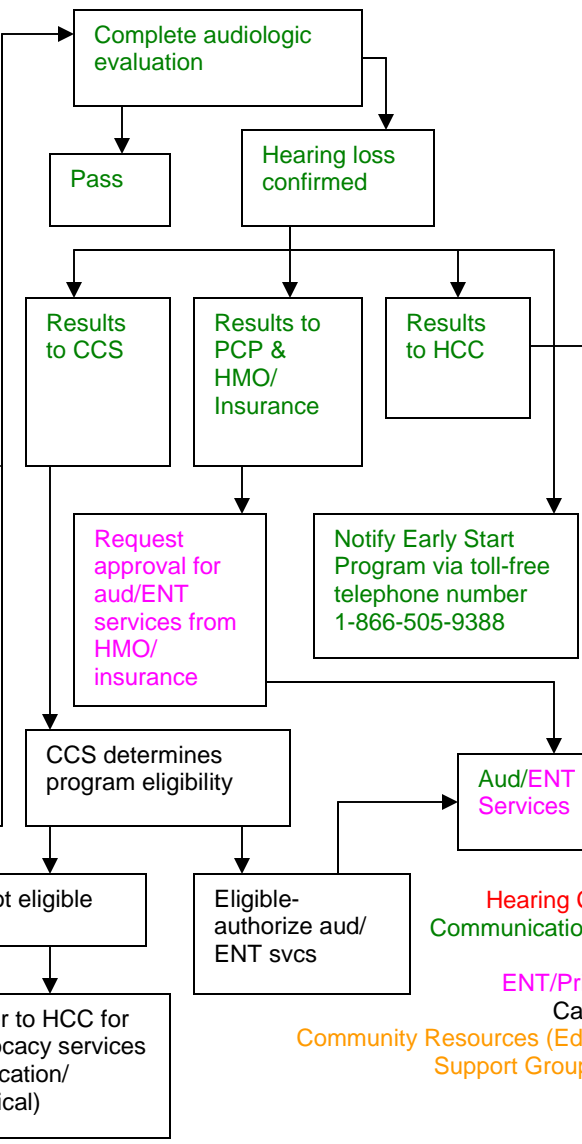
Complete audiologic evaluation

Pass

Hearing loss confirmed

Results to CCS

Results to PCP & HMO/ Insurance

Results to HCC

Request approval for aud/ENT services from HMO/ insurance

Notify Early Start Program via toll-free telephone number 1-866-505-9388

CCS determines program eligibility

Aud/ENT Services

ot eligible

Eligible- authorize aud/ ENT svcs

Hearing C

Communicatio

ENT/Pr

Ca

Community Resources (Ed

Support Group

r to HCC for ocacy services cation/ ical)